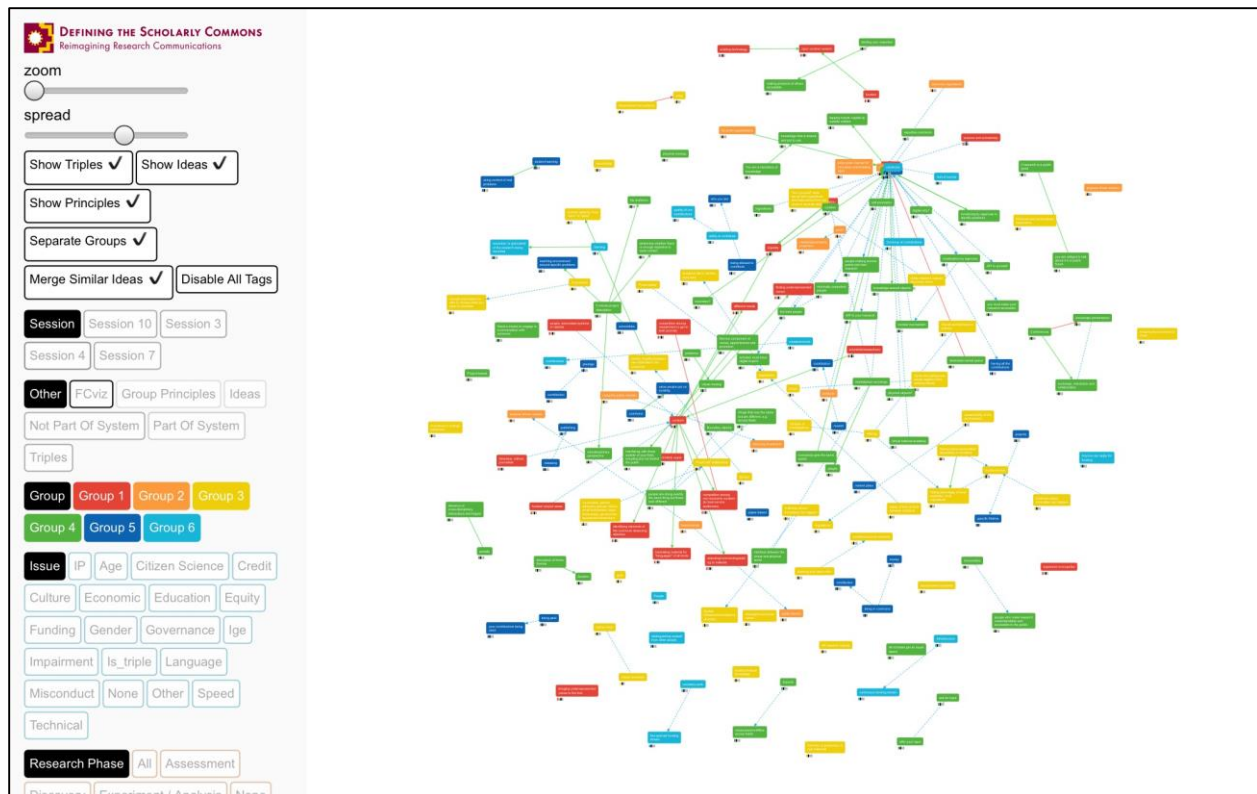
DEFINING THE SCHOLARLY COMMONS
Reimagining Research Communications

zoom

spread

Show Triples ✓ Show Ideas ✓

Show Principles ✓

Separate Groups ✓

Merge Similar Ideas ✓ Disable All Tags

Session Session 10 Session 3

Session 4 Session 7

Other FCviz Group Principles Ideas

Not Part Of System Part Of System

Triples

Group Group 1 Group 2 Group 3

Group 4 Group 5 Group 6

Issue IP Age Citizen Science Credit

Culture Economic Education Equity

Funding Gender Governance Ige

Impairment Is_triple Language

Misconduct None Other Speed

Technical

Research Phase All Assessment

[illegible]